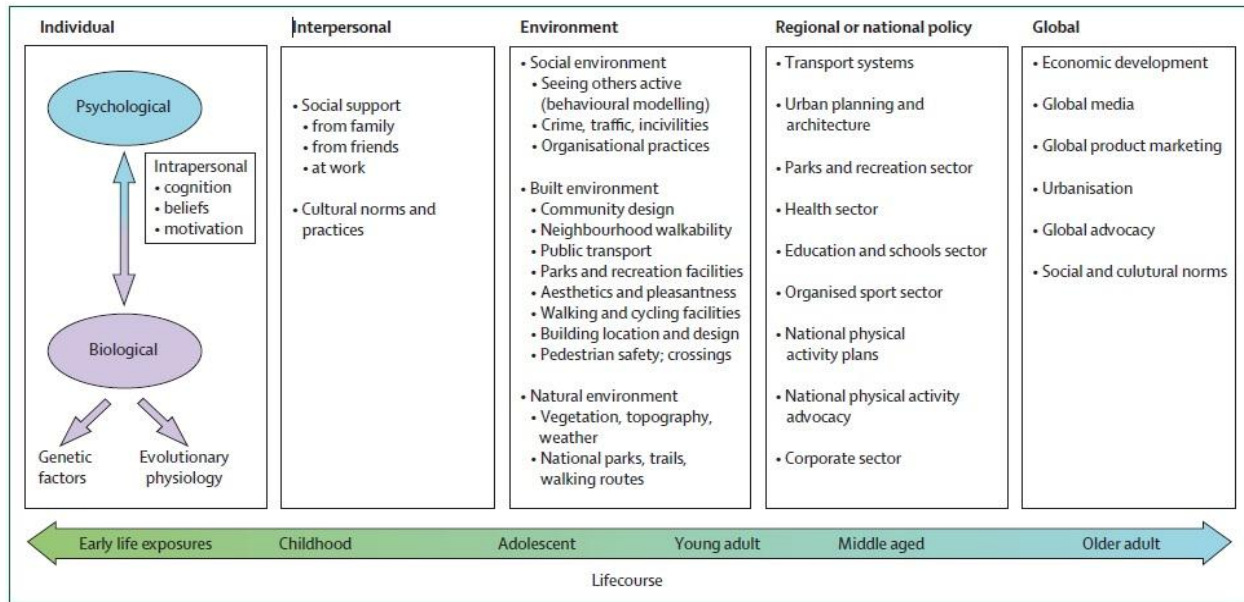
Individual

Psychological

Intrapersonal
• cognition
• beliefs
• motivation

Biological

Genetic factors

Evolutionary physiology

Interpersonal

• Social support
• from family
• from friends
• at work

• Cultural norms and practices

Environment

• Social environment
• Seeing others active (behavioural modelling)
• Crime, traffic, incivilities
• Organisational practices

• Built environment
• Community design
• Neighbourhood walkability
• Public transport
• Parks and recreation facilities
• Aesthetics and pleasantness
• Walking and cycling facilities
• Building location and design
• Pedestrian safety; crossings

• Natural environment
• Vegetation, topography, weather
• National parks, trails, walking routes

Regional or national policy

• Transport systems

• Urban planning and architecture

• Parks and recreation sector

• Health sector

• Education and schools sector

• Organised sport sector

• National physical activity plans

• National physical activity advocacy

• Corporate sector

Global

• Economic development

• Global media

• Global product marketing

• Urbanisation

• Global advocacy

• Social and culutural norms

Early life exposures Childhood Adolescent Young adult Middle aged Older adult

Lifecourse